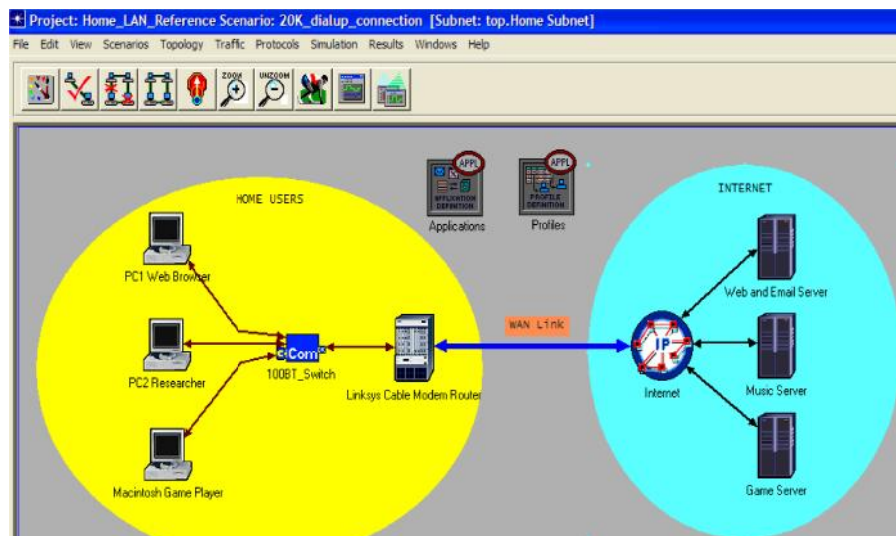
Project: Home_LAN_Reference Scenario: 20K_dialup_connection [Subnet: top.Home Subnet]

File Edit View Scenarios Topology Traffic Protocols Simulation Results Windows Help

ZOOM UNZOOM

HOME USERS

APPL APPLICATION DEFINITION Applications

APPL PROFILE DEFINITION Profiles

INTERNET

PC1 Web Browser

PC2 Researcher

Macintosh Game Player

3Com 100BT_Switch

Linksys Cable Modem Router

WAN Link

IP Internet

Web and Email Server

Music Server

Game Server